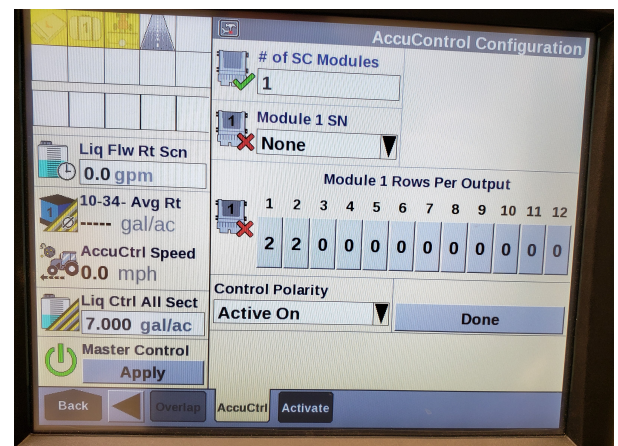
AccuControl Configuration

# of SC Modules
1

Module 1 SN
None

Module 1 Rows Per Output

| 1 | 2 | 3 | 4 | 5 | 6 | 7 | 8 | 9 | 10 | 11 | 12 |
|---|---|---|---|---|---|---|---|---|---|---|---|
| 2 | 2 | 0 | 0 | 0 | 0 | 0 | 0 | 0 | 0 | 0 | 0 |

Control Polarity
Active On

Done

Liq Flw Rt Scn
0.0 gpm

10-34- Avg Rt
----- gal/ac

AccuCtrl Speed
0.0 mph

Liq Ctrl All Sect
7.000 gal/ac

Master Control
Apply

Back
Overlap
AccuCtrl
Activate